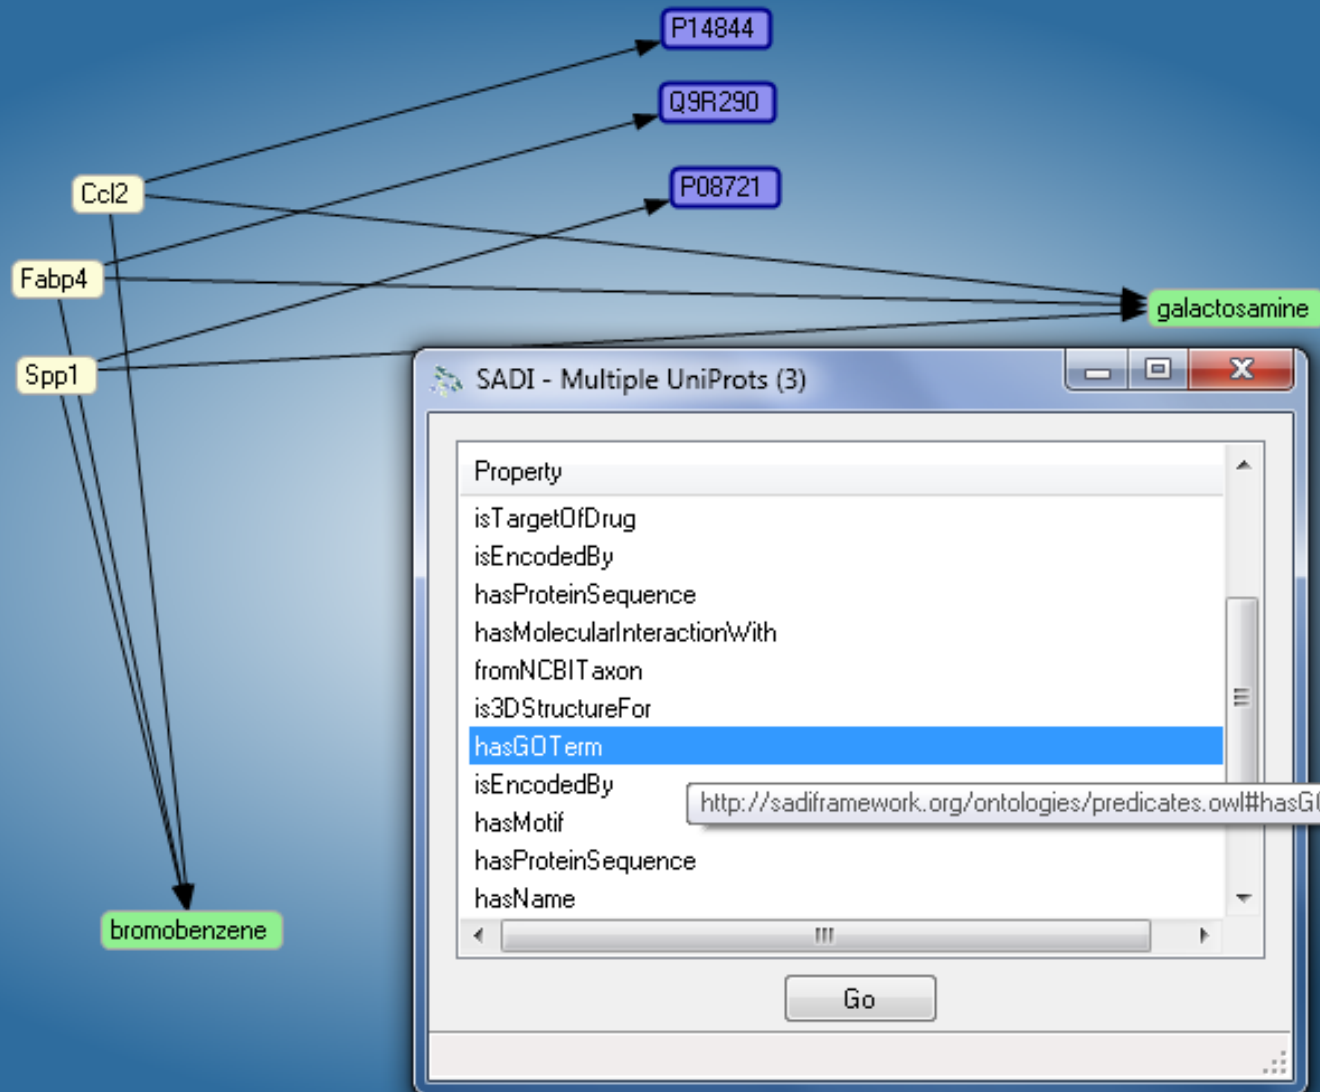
P14844

Q9R290

P08721

Ccl2

Fabp4

Spp1

galactosamine

bromobenzene

SADI - Multiple UniProts (3)

Property

isTargetOfDrug

isEncodedBy

hasProteinSequence

hasMolecularInteractionWith

fromNCBITaxon

is3DStructureFor

hasGOTerm

isEncodedBy

hasMotif

hasProteinSequence

hasName

http://sadiframework.org/ontologies/predicates.owl#hasG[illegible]

Go